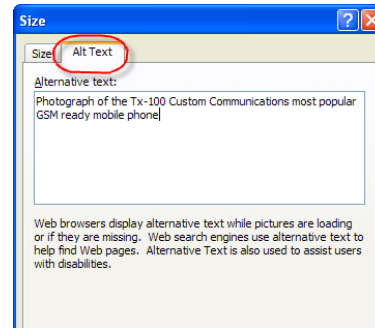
Size

?

Size

Alt Text

Alternative text:

Photograph of the Tx-100 Custom Communications most popular GSM ready mobile phone

Web browsers display alternative text while pictures are loading or if they are missing. Web search engines use alternative text to help find Web pages. Alternative Text is also used to assist users with disabilities.